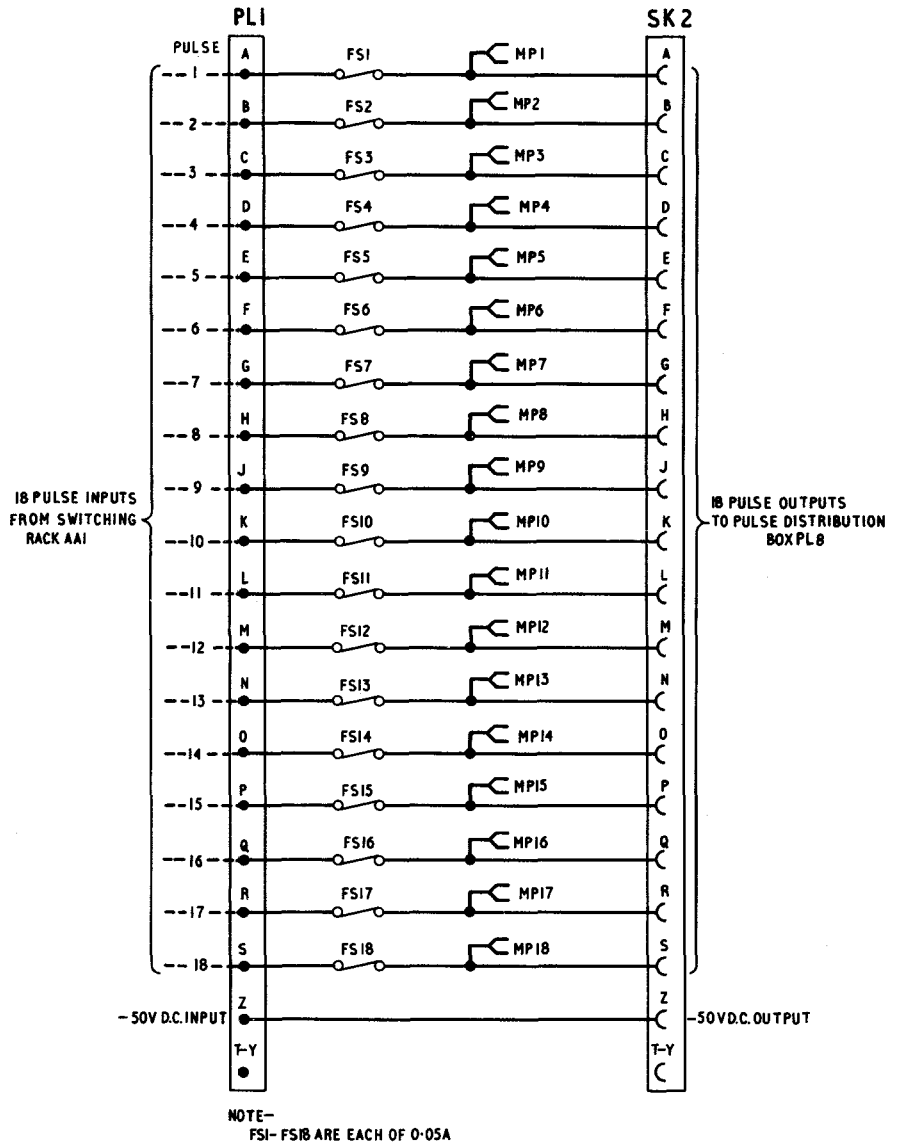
PL1

SK2

PULSE

A
1
FS1
MP1
A

B
2
FS2
MP2
B

C
3
FS3
MP3
C

D
4
FS4
MP4
D

E
5
FS5
MP5
E

F
6
FS6
MP6
F

G
7
FS7
MP7
G

H
8
FS8
MP8
H

J
9
FS9
MP9
J

K
10
FS10
MP10
K

L
11
FS11
MP11
L

M
12
FS12
MP12
M

N
13
FS13
MP13
N

O
14
FS14
MP14
O

P
15
FS15
MP15
P

Q
16
FS16
MP16
Q

R
17
FS17
MP17
R

S
18
FS18
MP18
S

18 PULSE INPUTS FROM SWITCHING RACK AA1

18 PULSE OUTPUTS TO PULSE DISTRIBUTION BOX PL8

Z
-50V D.C. INPUT
Z
-50V D.C. OUTPUT

T-Y
T-Y

NOTE-
FS1- FS18 ARE EACH OF 0·05A